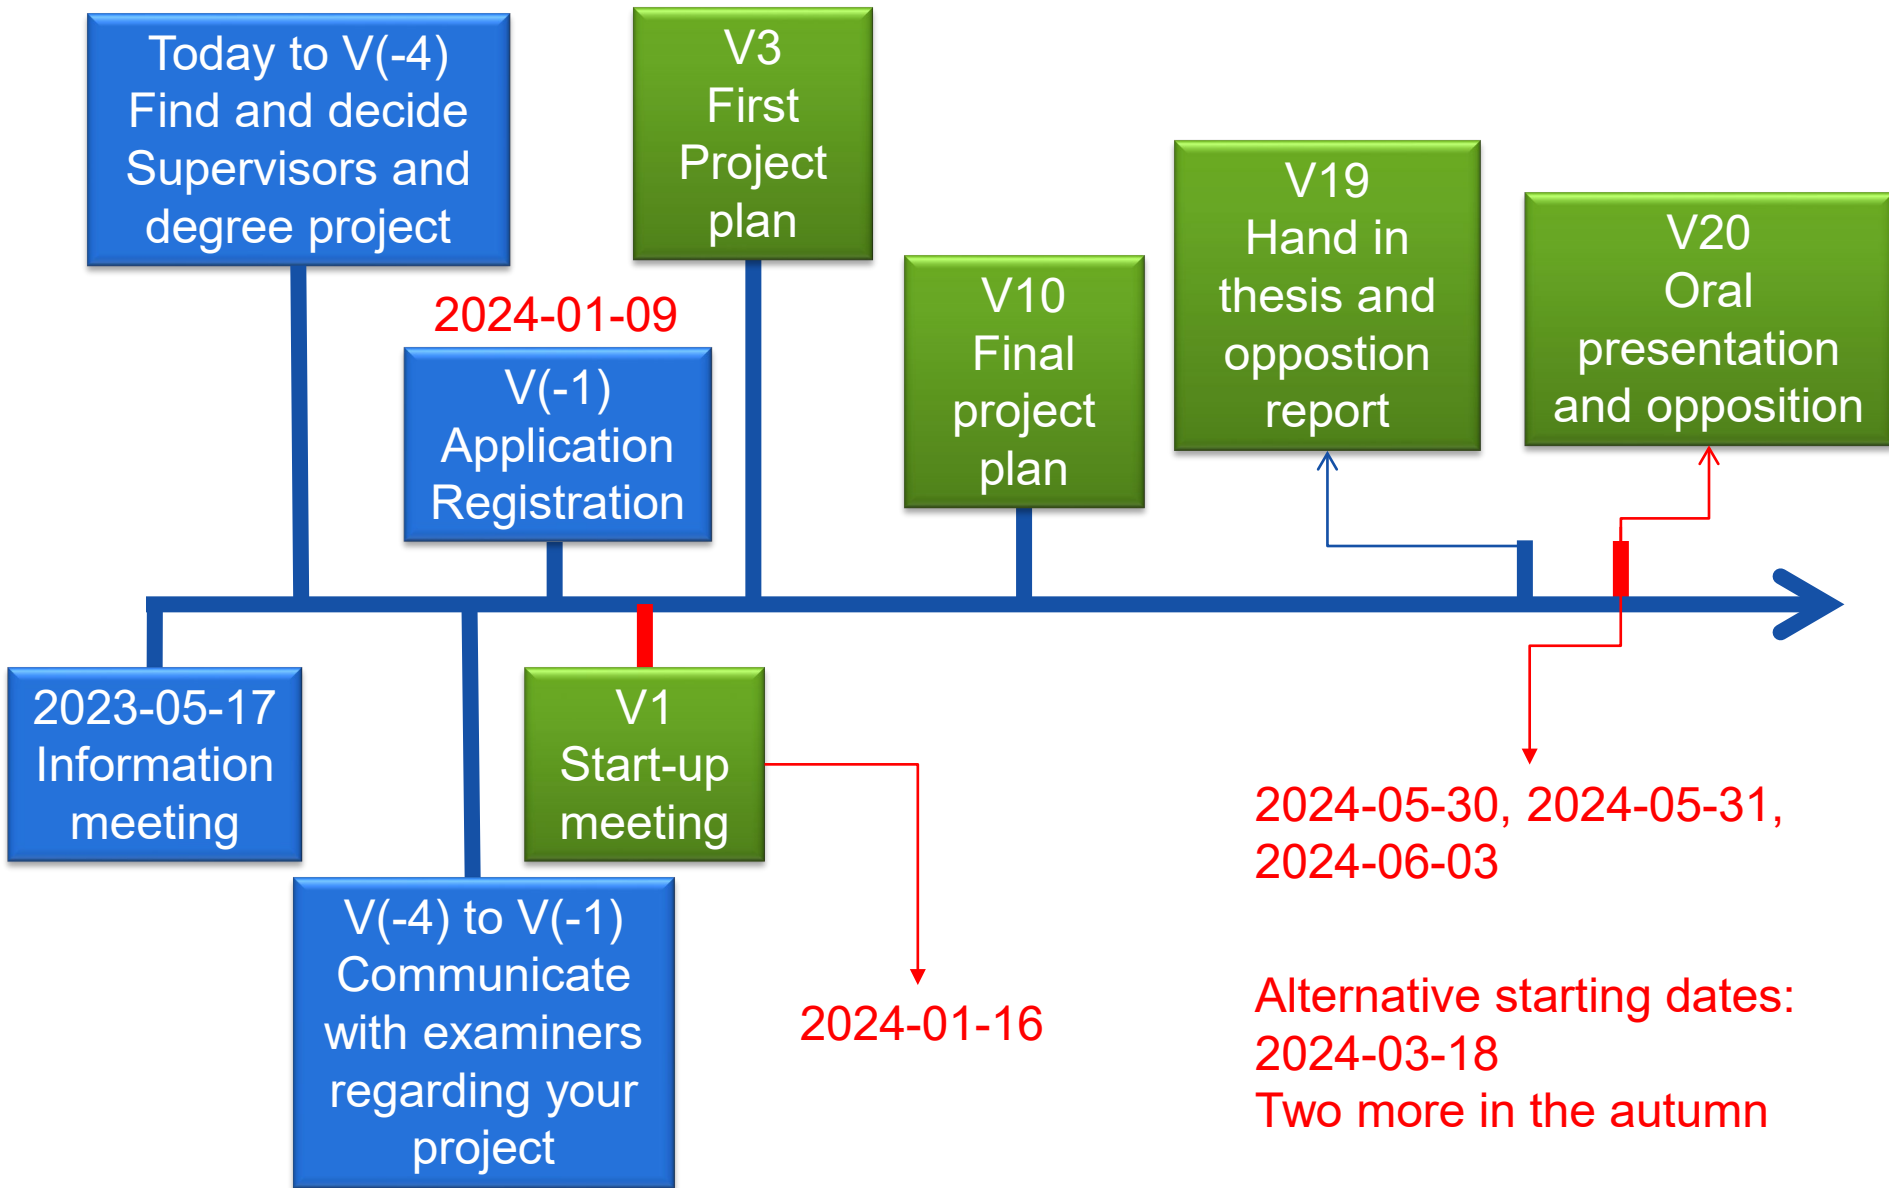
Today to V(-4)
Find and decide Supervisors and degree project

V3
First Project plan

2024-01-09

V(-1)
Application Registration

V10
Final project plan

V19
Hand in thesis and oppostion report

V20
Oral presentation and opposition

2023-05-17
Information meeting

V1
Start-up meeting

V(-4) to V(-1)
Communicate with examiners regarding your project

2024-01-16

2024-05-30, 2024-05-31, 2024-06-03

Alternative starting dates:
2024-03-18
Two more in the autumn